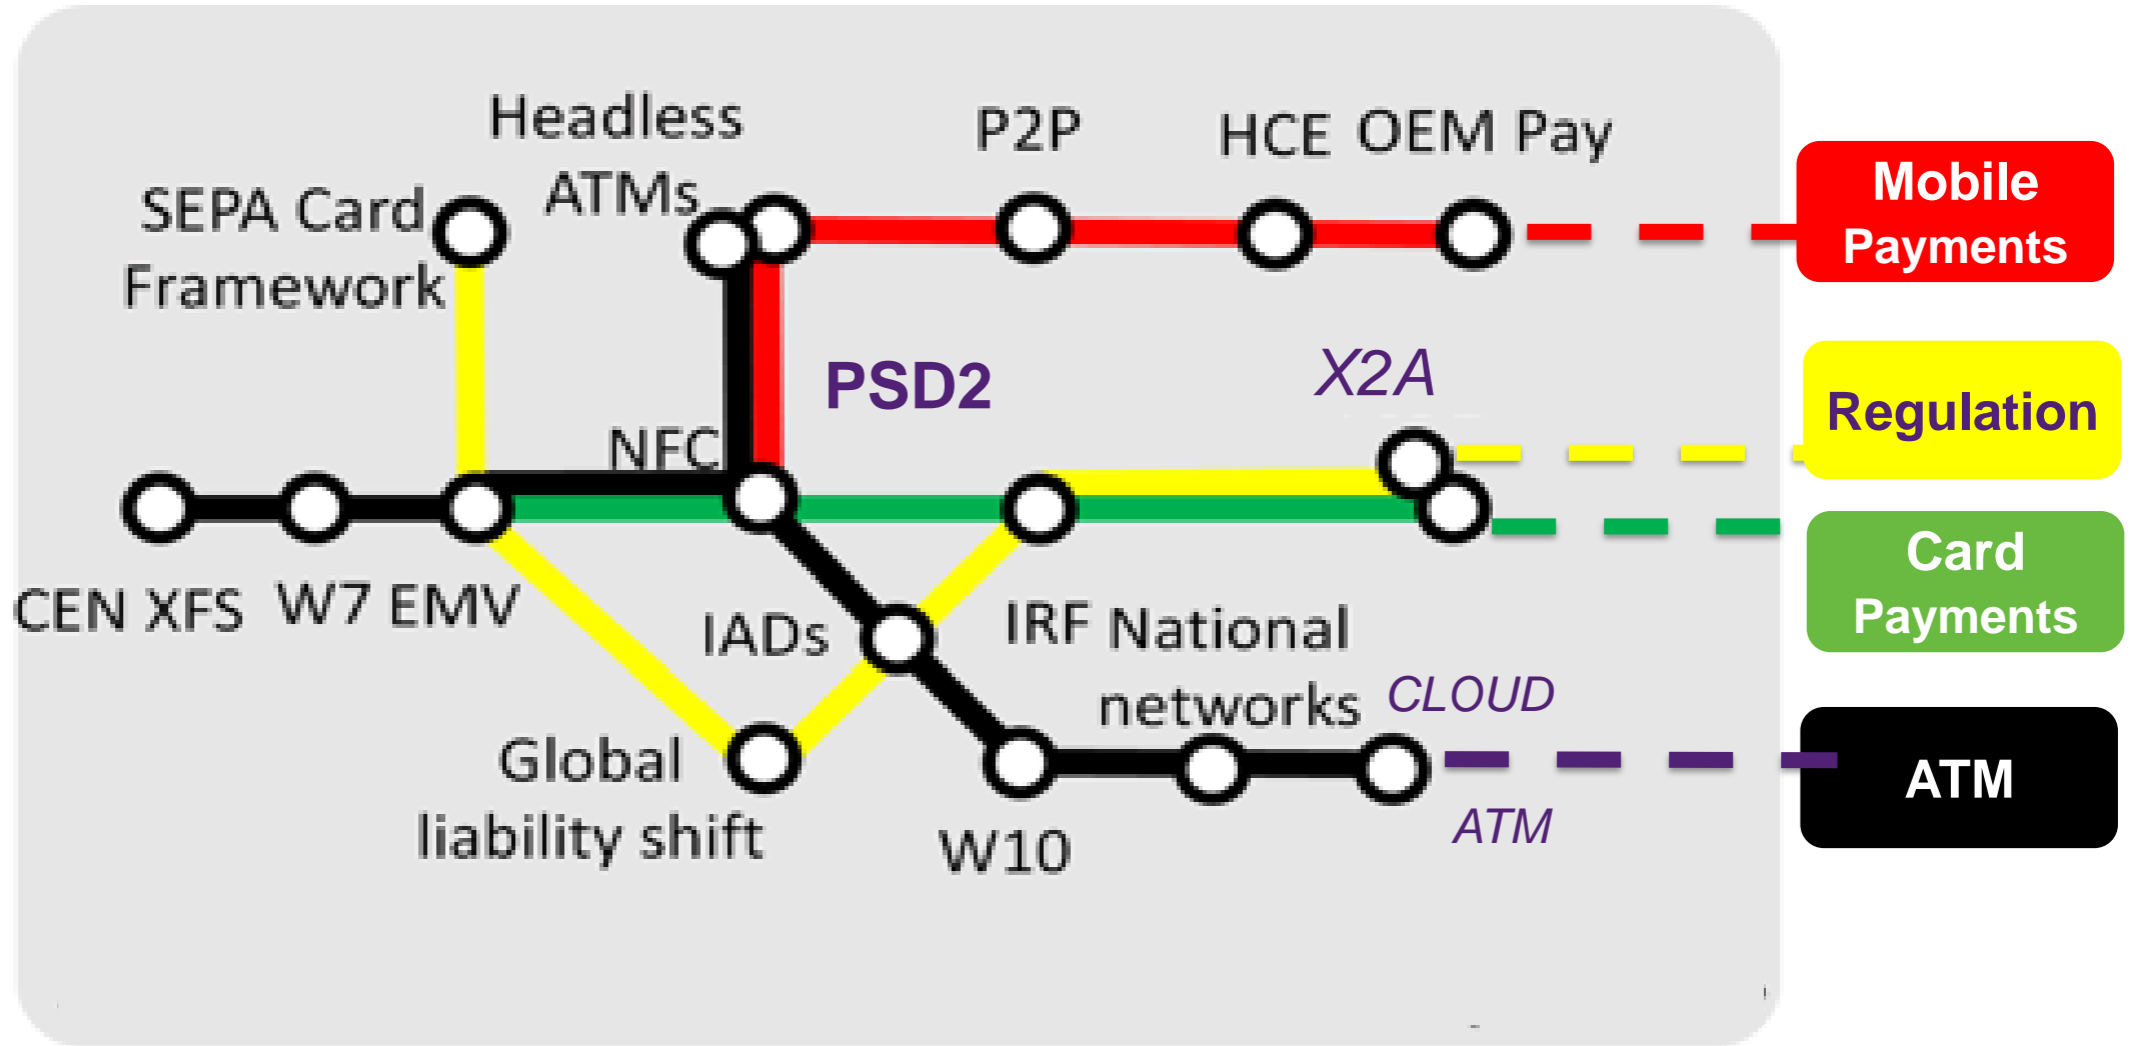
Headless ATMs

P2P

HCE

OEM Pay

SEPA Card Framework

Mobile Payments

PSD2

X2A

Regulation

NFC

CEN XFS

W7

EMV

Card Payments

IADs

IRF National networks

CLOUD

Global liability shift

W10

ATM

ATM